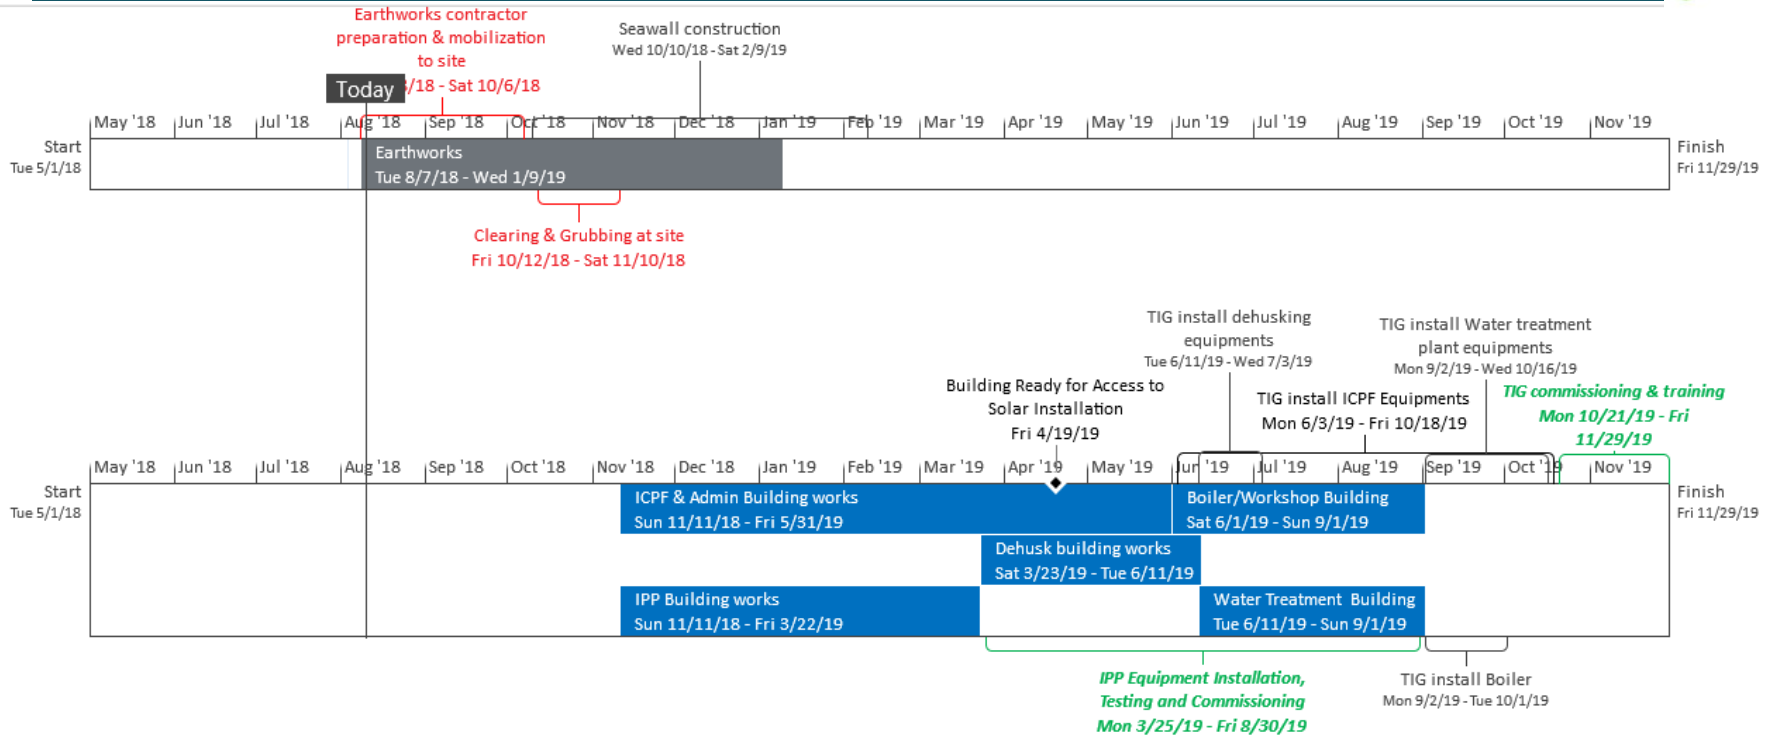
Earthworks contractor preparation & mobilization to site
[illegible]/18 - Sat 10/6/18

Today

Seawall construction
Wed 10/10/18 - Sat 2/9/19

May '18 Jun '18 Jul '18 Aug '18 Sep '18 Oct '18 Nov '18 Dec '18 Jan '19 Feb '19 Mar '19 Apr '19 May '19 Jun '19 Jul '19 Aug '19 Sep '19 Oct '19 Nov '19

Start
Tue 5/1/18

Earthworks
Tue 8/7/18 - Wed 1/9/19

Finish
Fri 11/29/19

Clearing & Grubbing at site
Fri 10/12/18 - Sat 11/10/18

TIG install dehusking equipments
Tue 6/11/19 - Wed 7/3/19

TIG install Water treatment plant equipments
Mon 9/2/19 - Wed 10/16/19

Building Ready for Access to Solar Installation
Fri 4/19/19

TIG install ICPF Equipments
Mon 6/3/19 - Fri 10/18/19

TIG commissioning & training
Mon 10/21/19 - Fri 11/29/19

May '18 Jun '18 Jul '18 Aug '18 Sep '18 Oct '18 Nov '18 Dec '18 Jan '19 Feb '19 Mar '19 Apr '19 May '19 Jun '19 Jul '19 Aug '19 Sep '19 Oct '19 Nov '19

Start
Tue 5/1/18

ICPF & Admin Building works
Sun 11/11/18 - Fri 5/31/19

Boiler/Workshop Building
Sat 6/1/19 - Sun 9/1/19

Finish
Fri 11/29/19

Dehusk building works
Sat 3/23/19 - Tue 6/11/19

IPP Building works
Sun 11/11/18 - Fri 3/22/19

Water Treatment Building
Tue 6/11/19 - Sun 9/1/19

IPP Equipment Installation, Testing and Commissioning
Mon 3/25/19 - Fri 8/30/19

TIG install Boiler
Mon 9/2/19 - Tue 10/1/19